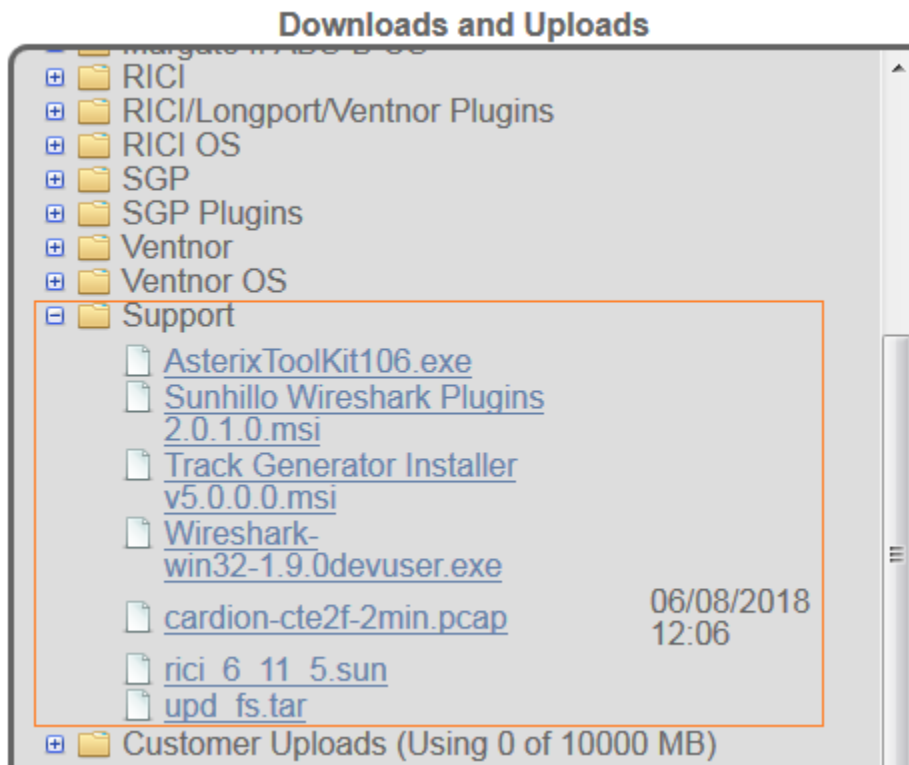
Downloads and Uploads

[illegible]
RICI
RICI/Longport/Ventnor Plugins
RICI OS
SGP
SGP Plugins
Ventnor
Ventnor OS
Support
AsterixToolKit106.exe
Sunhillo Wireshark Plugins 2.0.1.0.msi
Track Generator Installer v5.0.0.0.msi
Wireshark-win32-1.9.0devuser.exe
cardion-cte2f-2min.pcap 06/08/2018 12:06
rici_6_11_5.sun
upd_fs.tar
Customer Uploads (Using 0 of 10000 MB)